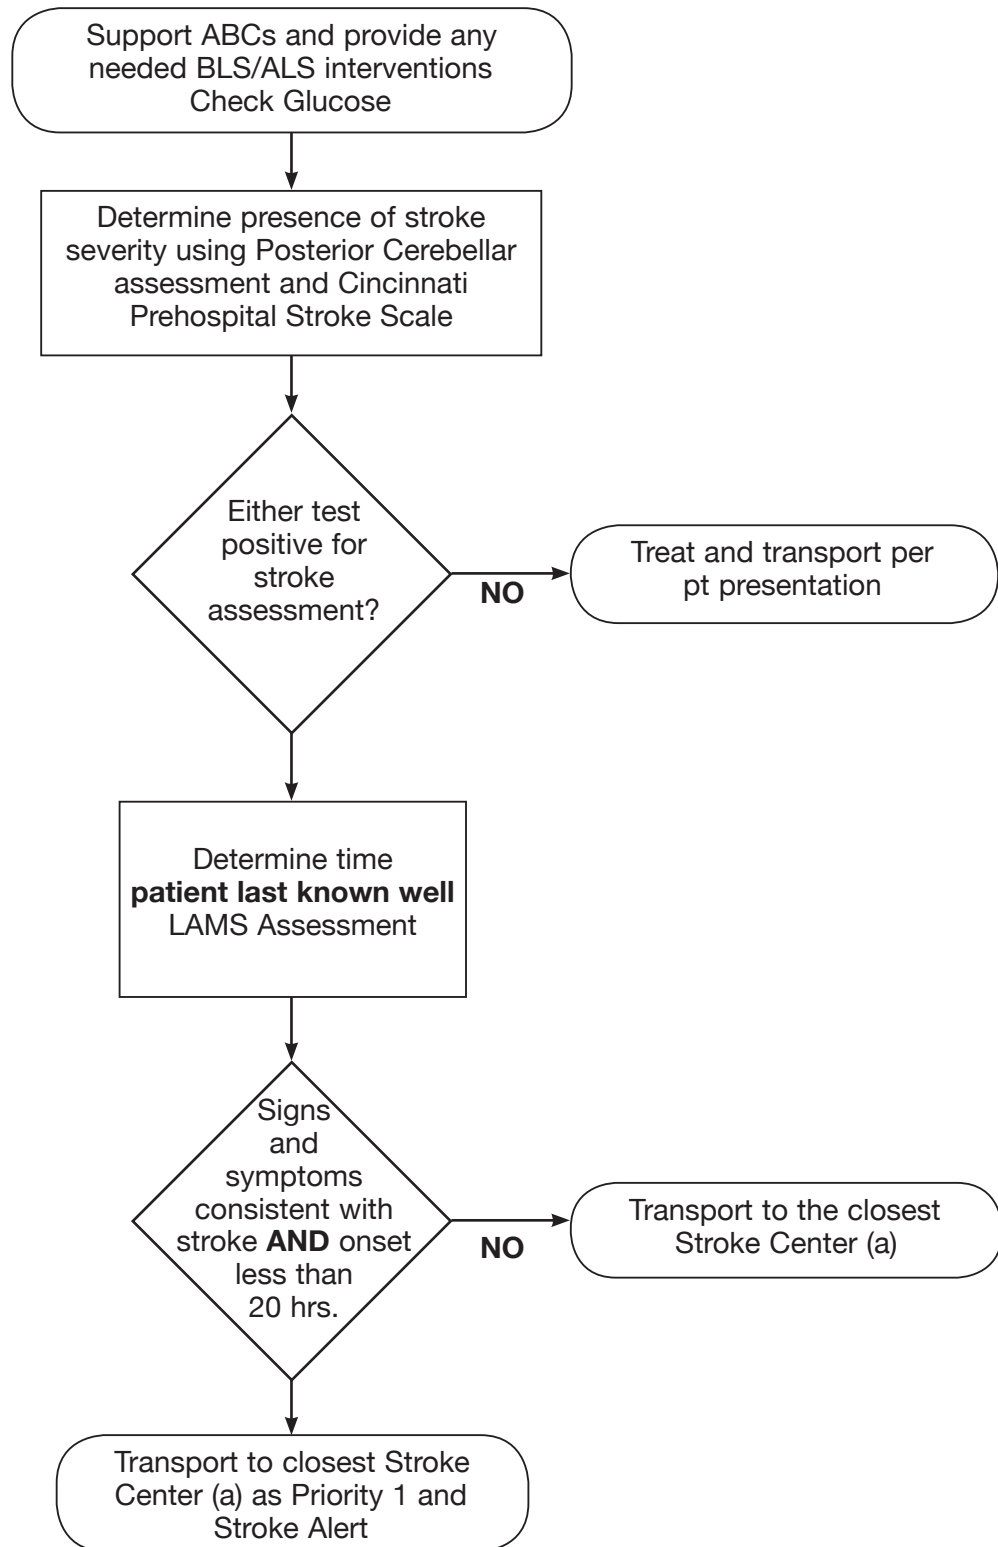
Support ABCs and provide any needed BLS/ALS interventions
Check Glucose

Determine presence of stroke severity using Posterior Cerebellar assessment and Cincinnati Prehospital Stroke Scale

Either test positive for stroke assessment?

NO

Treat and transport per pt presentation

Determine time
**patient last known well**
LAMS Assessment

Signs and symptoms consistent with stroke **AND** onset less than 20 hrs.

NO

Transport to the closest Stroke Center (a)

Transport to closest Stroke Center (a) as Priority 1 and Stroke Alert